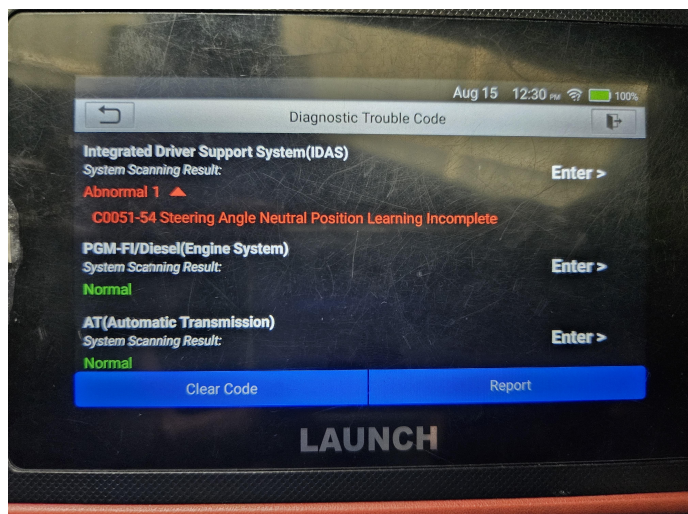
Aug 15 12:30 PM 100%

Diagnostic Trouble Code

Integrated Driver Support System(IDAS)
System Scanning Result:
Abnormal 1
Enter >
C0051-54 Steering Angle Neutral Position Learning Incomplete

PGM-FI/Diesel(Engine System)
System Scanning Result:
Normal
Enter >

AT(Automatic Transmission)
System Scanning Result:
Normal
Enter >

Clear Code
Report

LAUNCH